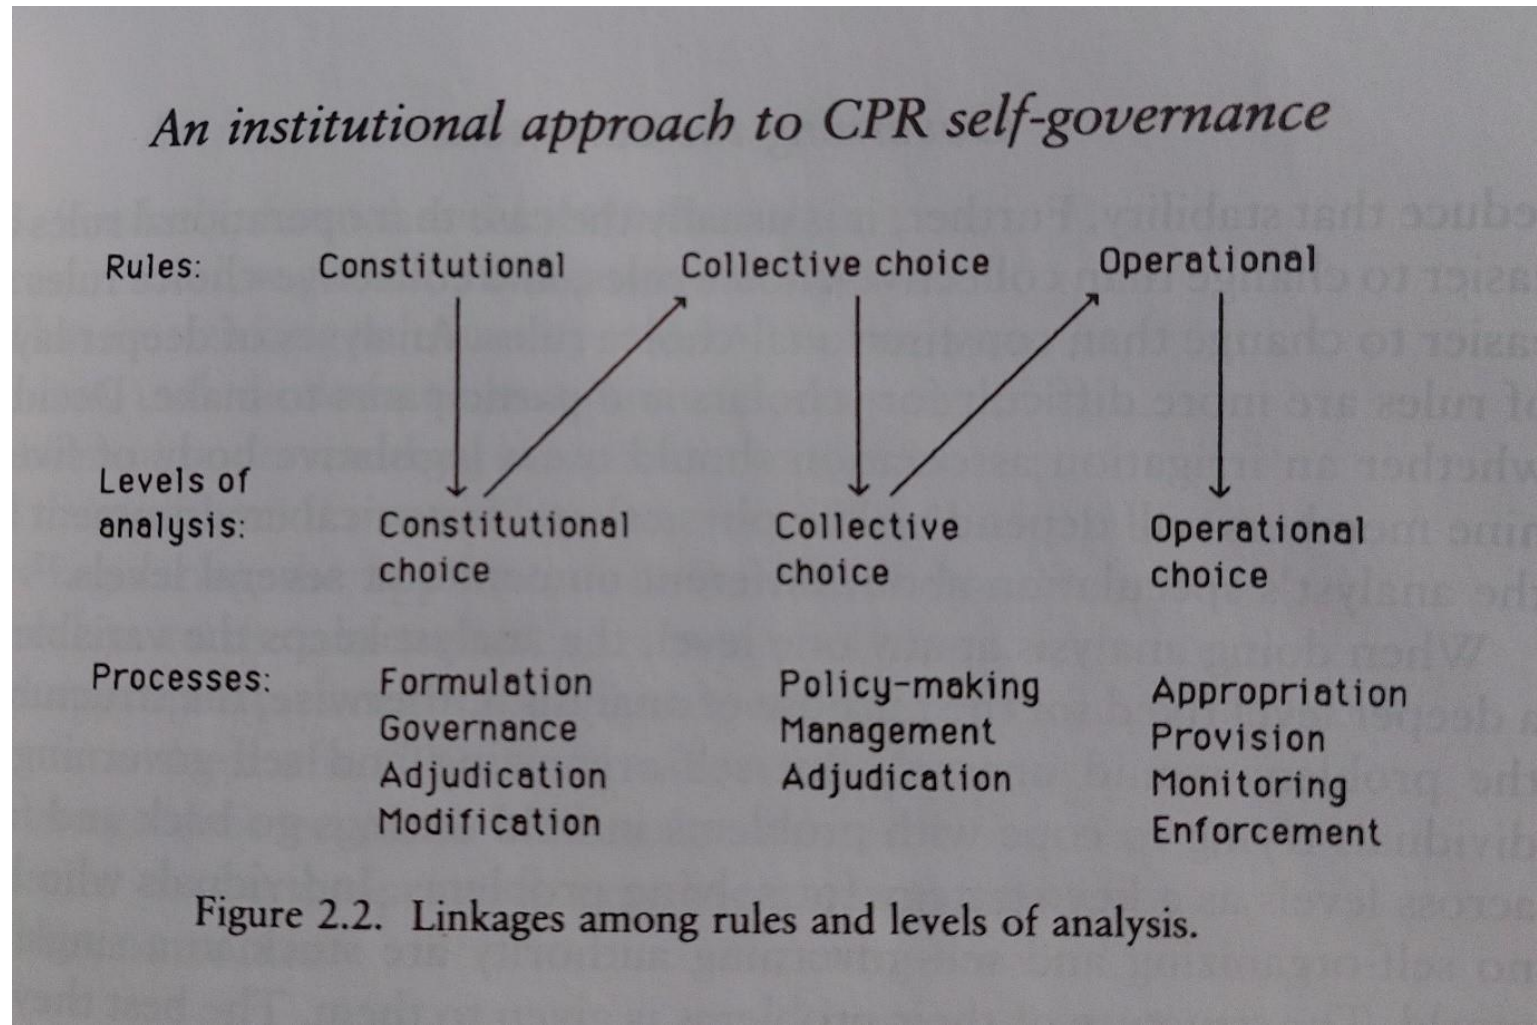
An institutional approach to CPR self-governance

Rules: Constitutional Collective choice Operational

Levels of analysis: Constitutional choice Collective choice Operational choice

Processes: Formulation Governance Adjudication Modification Policy-making Management Adjudication Appropriation Provision Monitoring Enforcement

Figure 2.2. Linkages among rules and levels of analysis.